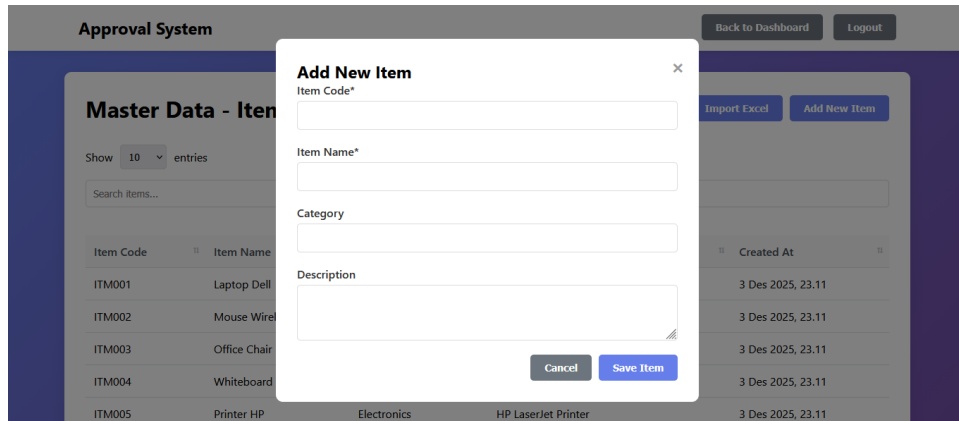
Approval System

Back to Dashboard

Logout

Master Data - Item

Import Excel

Add New Item

Show 10 entries

Search items...

| Item Code | Item Name | | | Created At |
|---|---|---|---|---|
| ITM001 | Laptop Dell | | | 3 Des 2025, 23.11 |
| ITM002 | Mouse Wirel | | | 3 Des 2025, 23.11 |
| ITM003 | Office Chair | | | 3 Des 2025, 23.11 |
| ITM004 | Whiteboard | | | 3 Des 2025, 23.11 |
| ITM005 | Printer HP | Electronics | HP LaserJet Printer | 3 Des 2025, 23.11 |

Add New Item

×

Item Code*

Item Name*

Category

Description

Cancel

Save Item